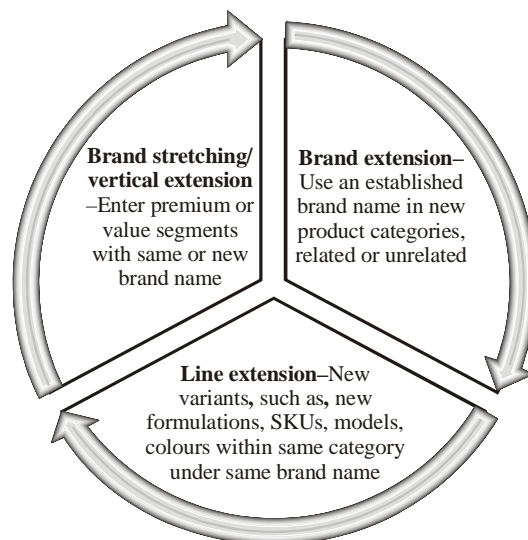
**Brand stretching/ vertical extension** –Enter premium or value segments with same or new brand name

**Brand extension**– Use an established brand name in new product categories, related or unrelated

**Line extension**–New variants, such as, new formulations, SKUs, models, colours within same category under same brand name